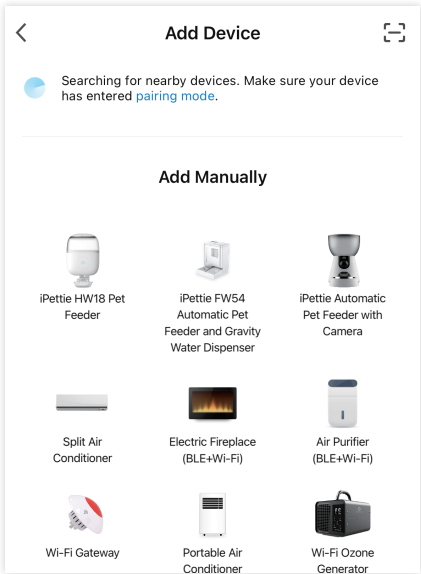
Add Device

Searching for nearby devices. Make sure your device has entered pairing mode.

Add Manually

iPettie HW18 Pet Feeder

iPettie FW54 Automatic Pet Feeder and Gravity Water Dispenser

iPettie Automatic Pet Feeder with Camera

Split Air Conditioner

Electric Fireplace (BLE+Wi-Fi)

Air Purifier (BLE+Wi-Fi)

Wi-Fi Gateway

Portable Air Conditioner

Wi-Fi Ozone Generator